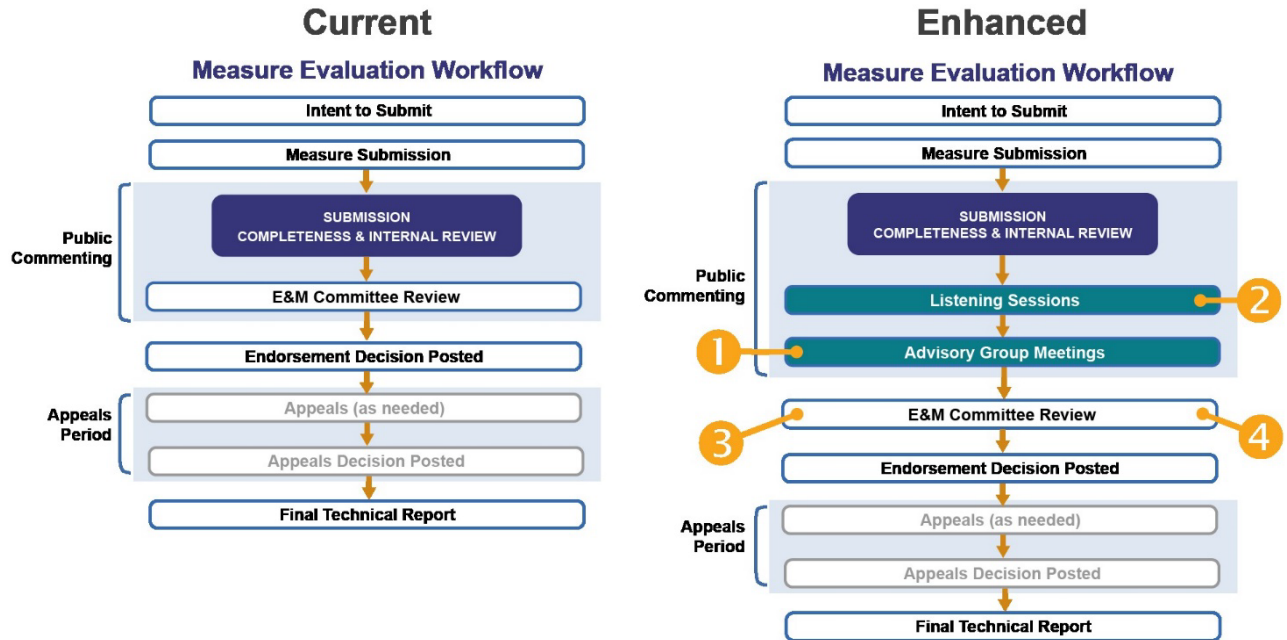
Current

Measure Evaluation Workflow

Intent to Submit

Measure Submission

Public Commenting

SUBMISSION COMPLETENESS & INTERNAL REVIEW

E&M Committee Review

Endorsement Decision Posted

Appeals Period

Appeals (as needed)

Appeals Decision Posted

Final Technical Report

Enhanced

Measure Evaluation Workflow

Intent to Submit

Measure Submission

Public Commenting

SUBMISSION COMPLETENESS & INTERNAL REVIEW

Listening Sessions

2

1

Advisory Group Meetings

3

E&M Committee Review

4

Endorsement Decision Posted

Appeals Period

Appeals (as needed)

Appeals Decision Posted

Final Technical Report